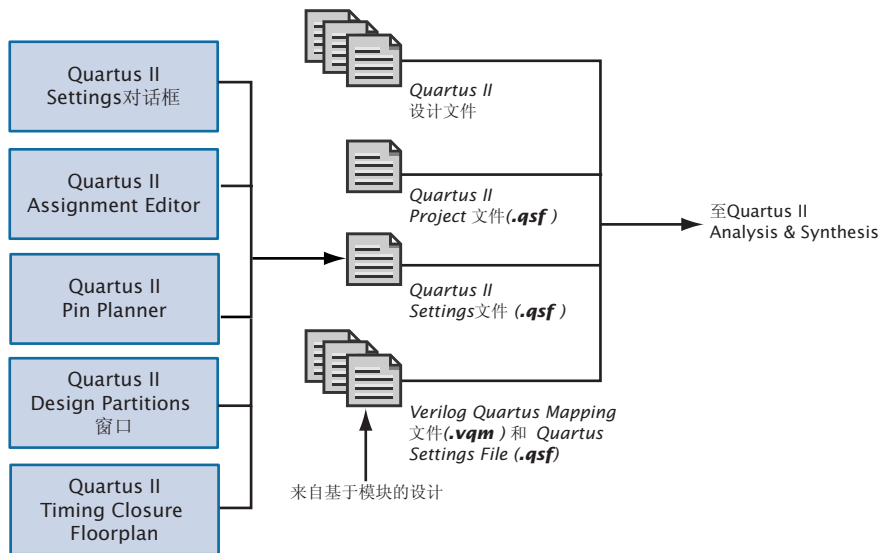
Quartus II Settings对话框

Quartus II Assignment Editor

Quartus II Pin Planner

Quartus II Design Partitions 窗口

Quartus II Timing Closure Floorplan

Quartus II 设计文件

Quartus II Project 文件(.qsf )

Quartus II Settings文件 (.qsf )

Verilog Quartus Mapping 文件(.vqm ) 和 Quartus Settings File (.qsf)

来自基于模块的设计

至Quartus II Analysis & Synthesis